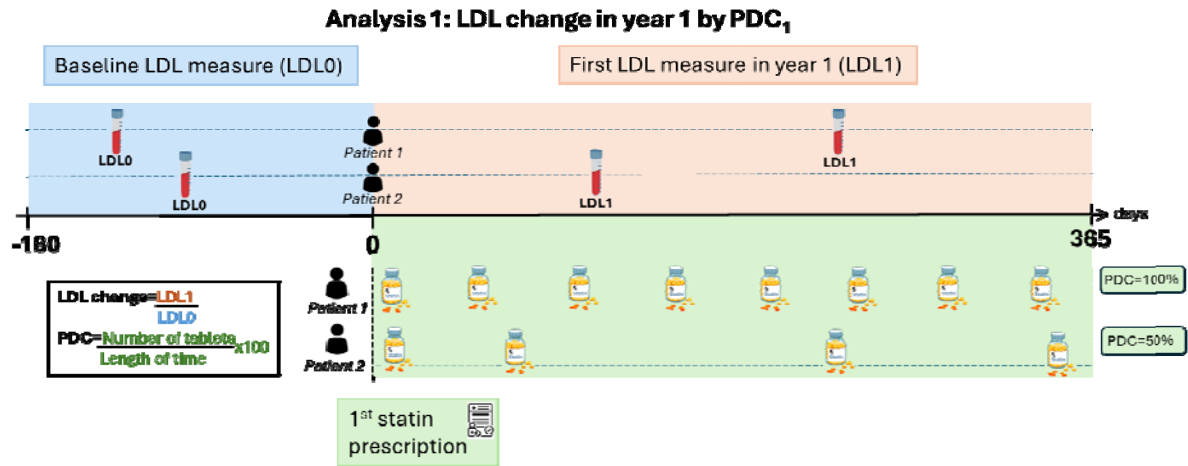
Analysis 1: LDL change in year 1 by PDC$_1$

Baseline LDL measure (LDL0)

First LDL measure in year 1 (LDL1)

LDL0

Patient 1

LDL1

LDL0

Patient 2

LDL1

days

-180

0

365

LDL change=$\frac{LDL1}{LDL0}$

PDC=$\frac{\text{Number of tablets}}{\text{Length of time}}$x100

Patient 1

PDC=100%

Patient 2

PDC=50%

1$^{st}$ statin prescription